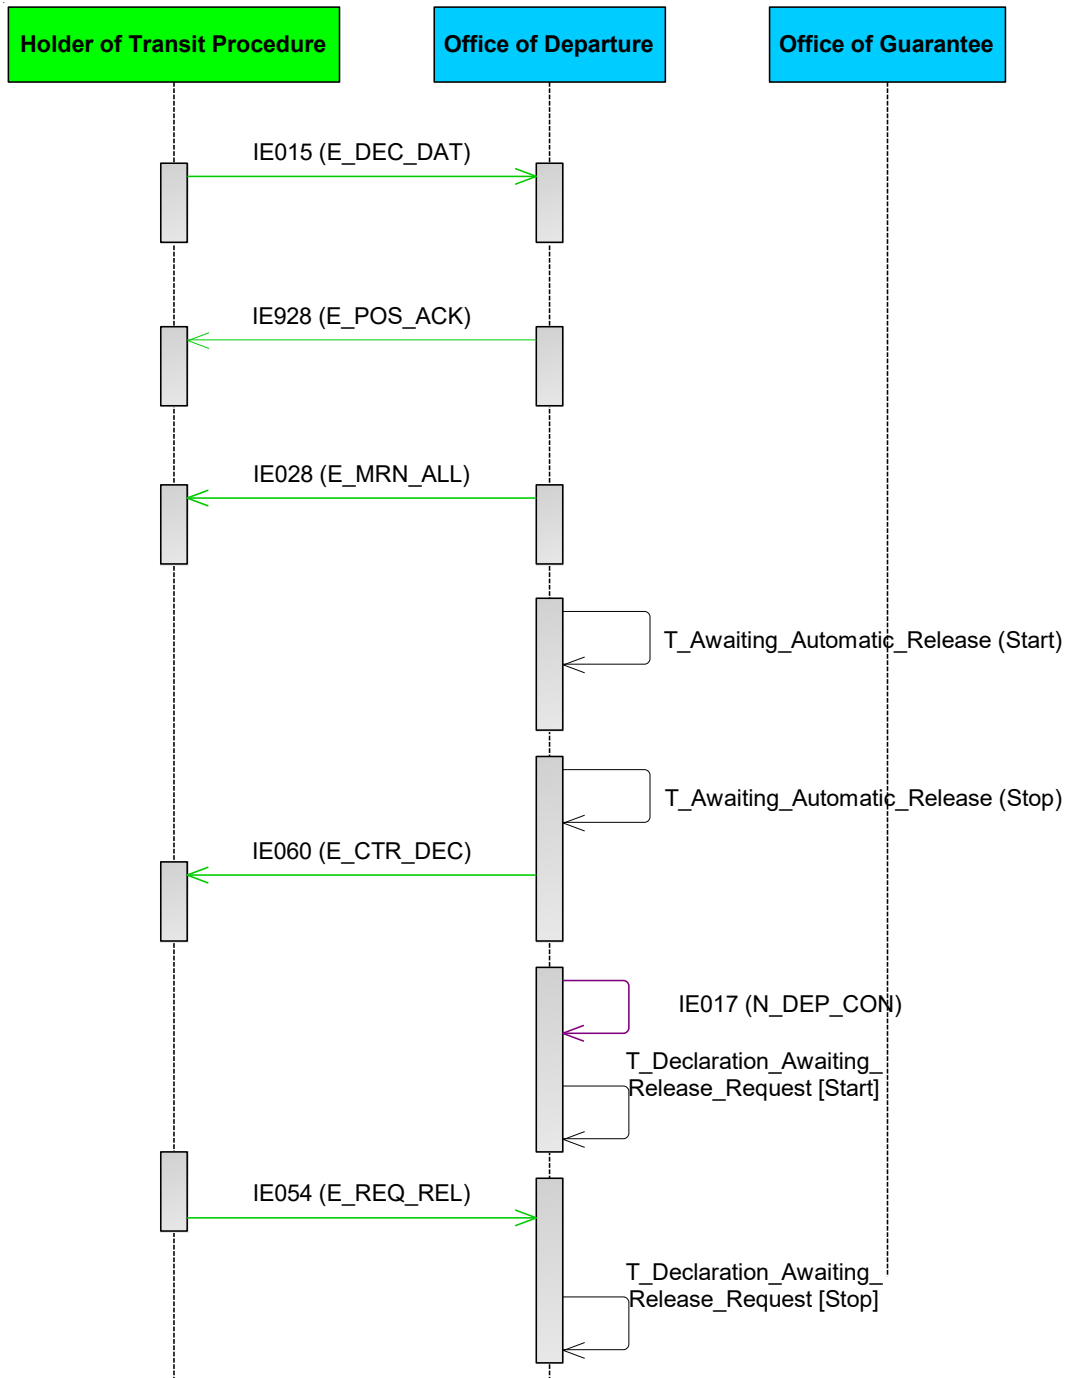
Holder of Transit Procedure

Office of Departure

Office of Guarantee

IE015 (E_DEC_DAT)

IE928 (E_POS_ACK)

IE028 (E_MRN_ALL)

T_Awaiting_Automatic_Release (Start)

T_Awaiting_Automatic_Release (Stop)

IE060 (E_CTR_DEC)

IE017 (N_DEP_CON)

T_Declaration_Awaiting_Release_Request [Start]

IE054 (E_REQ_REL)

T_Declaration_Awaiting_Release_Request [Stop]